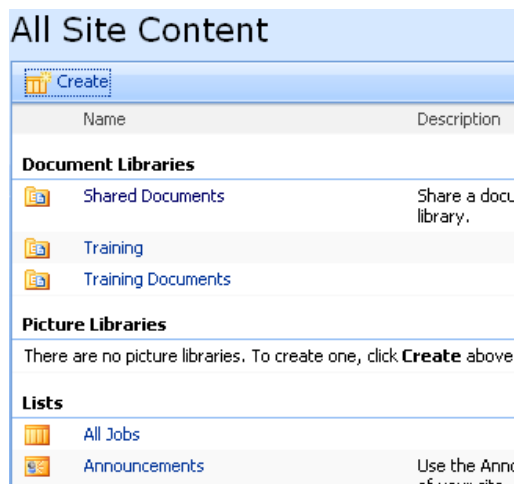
All Site Content

Create

| | Name | Description |
|---|---|---|
| | **Document Libraries** | |
| | Shared Documents | Share a docu library. |
| | Training | |
| | Training Documents | |
| | **Picture Libraries** | |

There are no picture libraries. To create one, click **Create** above

| | Name | Description |
|---|---|---|
| | **Lists** | |
| | All Jobs | |
| | Announcements | Use the Anno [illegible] |